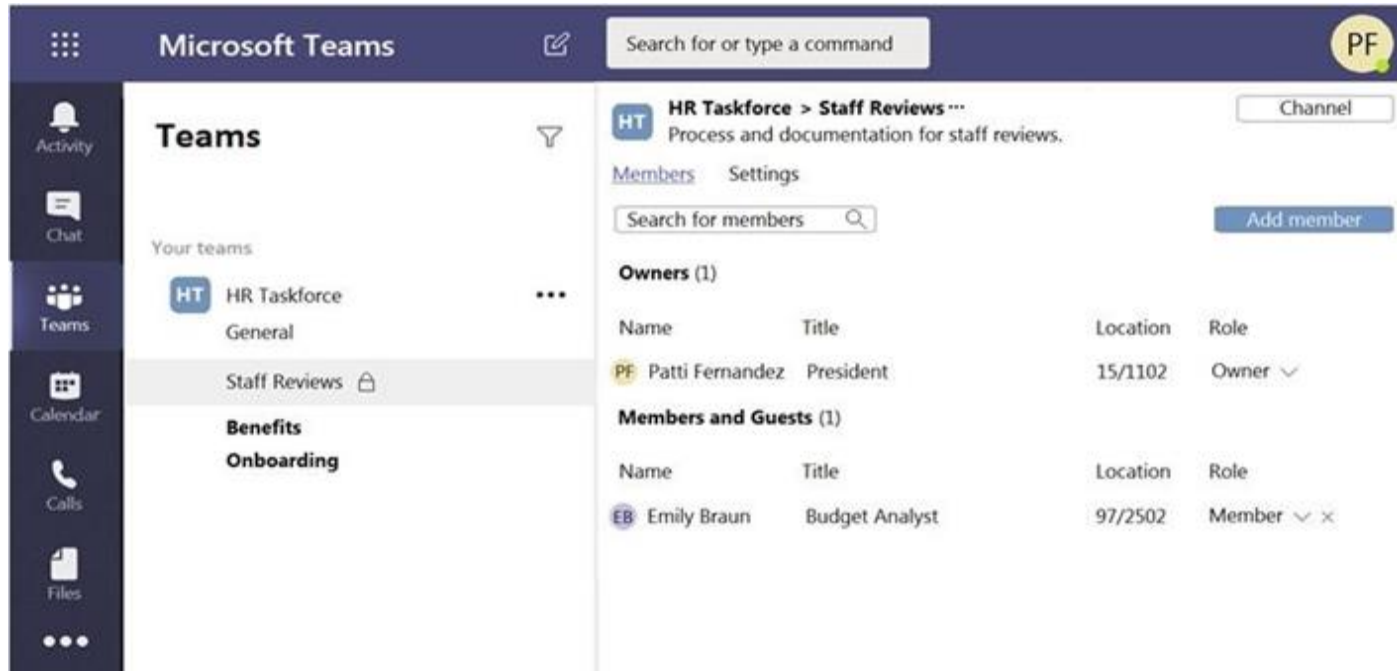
Microsoft Teams

Search for or type a command

PF

Activity

Chat

Teams

Calendar

Calls

Files

•••

Teams

Your teams

HT HR Taskforce •••

General

Staff Reviews

Benefits

Onboarding

HT HR Taskforce > Staff Reviews ···
Process and documentation for staff reviews.

Channel

Members Settings

Search for members

Add member

Owners (1)

| Name | Title | Location | Role |
|---|---|---|---|
| PF Patti Fernandez | President | 15/1102 | Owner |

Members and Guests (1)

| Name | Title | Location | Role |
|---|---|---|---|
| EB Emily Braun | Budget Analyst | 97/2502 | Member × |